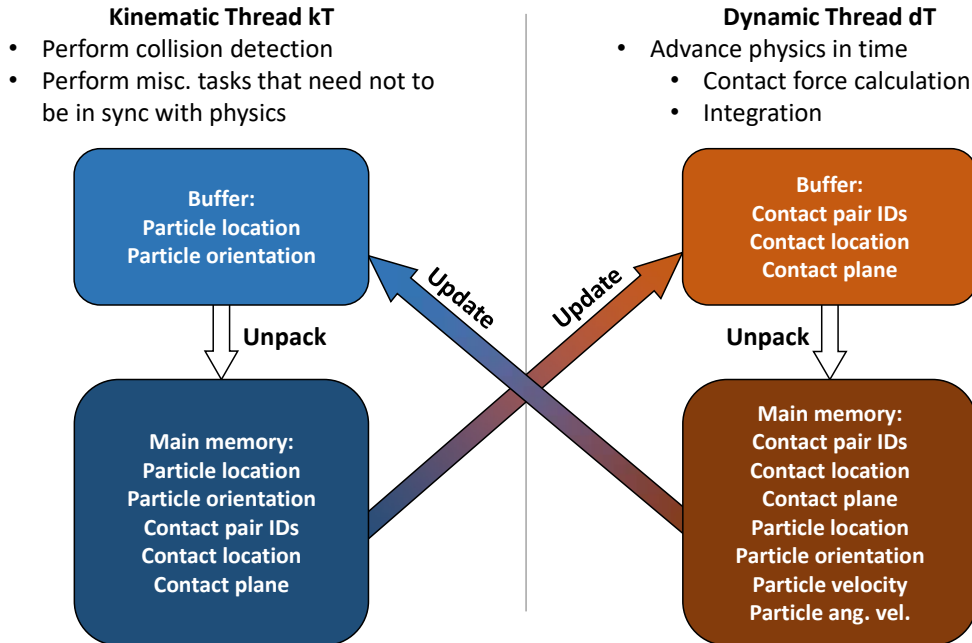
**Kinematic Thread kT**

- Perform collision detection
- Perform misc. tasks that need not to be in sync with physics

**Dynamic Thread dT**

- Advance physics in time
  - Contact force calculation
  - Integration

Buffer:
Particle location
Particle orientation

Unpack

Main memory:
Particle location
Particle orientation
Contact pair IDs
Contact location
Contact plane

Update

Update

Buffer:
Contact pair IDs
Contact location
Contact plane

Unpack

Main memory:
Contact pair IDs
Contact location
Contact plane
Particle location
Particle orientation
Particle velocity
Particle ang. vel.